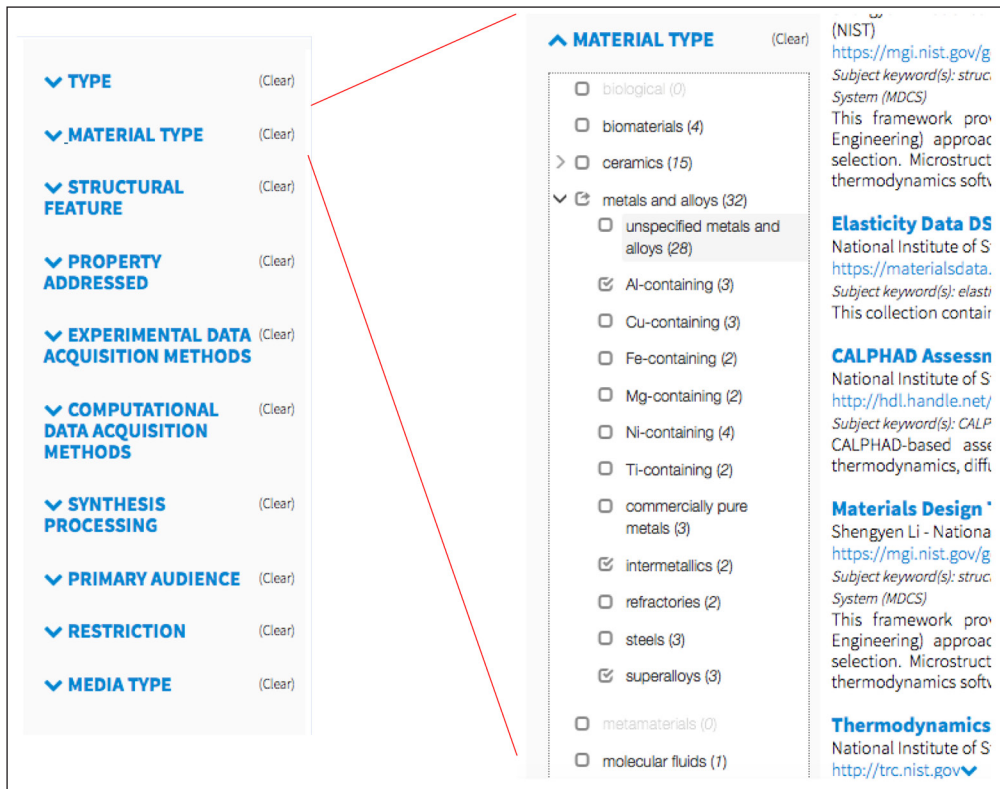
TYPE (Clear)

MATERIAL TYPE (Clear)

STRUCTURAL FEATURE (Clear)

PROPERTY ADDRESSED (Clear)

EXPERIMENTAL DATA ACQUISITION METHODS (Clear)

COMPUTATIONAL DATA ACQUISITION METHODS (Clear)

SYNTHESIS PROCESSING (Clear)

PRIMARY AUDIENCE (Clear)

RESTRICTION (Clear)

MEDIA TYPE (Clear)

MATERIAL TYPE (Clear)

biological (0)
biomaterials (4)
ceramics (15)
metals and alloys (32)
unspecified metals and alloys (28)
Al-containing (3)
Cu-containing (3)
Fe-containing (2)
Mg-containing (2)
Ni-containing (4)
Ti-containing (2)
commercially pure metals (3)
intermetallics (2)
refractories (2)
steels (3)
superalloys (3)
metamaterials (0)
molecular fluids (1)

(NIST)
https://mgi.nist.gov/g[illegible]
Subject keyword(s): struc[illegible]
System (MDCS)
This framework prov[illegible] Engineering) approac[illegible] selection. Microstruct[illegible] thermodynamics softw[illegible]

Elasticity Data DS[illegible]
National Institute of S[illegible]
https://materialsdata.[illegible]
Subject keyword(s): elasti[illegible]
This collection contai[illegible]

CALPHAD Assessm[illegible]
National Institute of S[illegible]
http://hdl.handle.net/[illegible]
Subject keyword(s): CALP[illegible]
CALPHAD-based asse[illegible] thermodynamics, diffu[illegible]

Materials Design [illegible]
Shengyen Li - Nationa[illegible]
https://mgi.nist.gov/g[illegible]
Subject keyword(s): struc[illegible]
System (MDCS)
This framework prov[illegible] Engineering) approac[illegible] selection. Microstruct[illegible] thermodynamics softw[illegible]

Thermodynamics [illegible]
National Institute of S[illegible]
http://trc.nist.gov